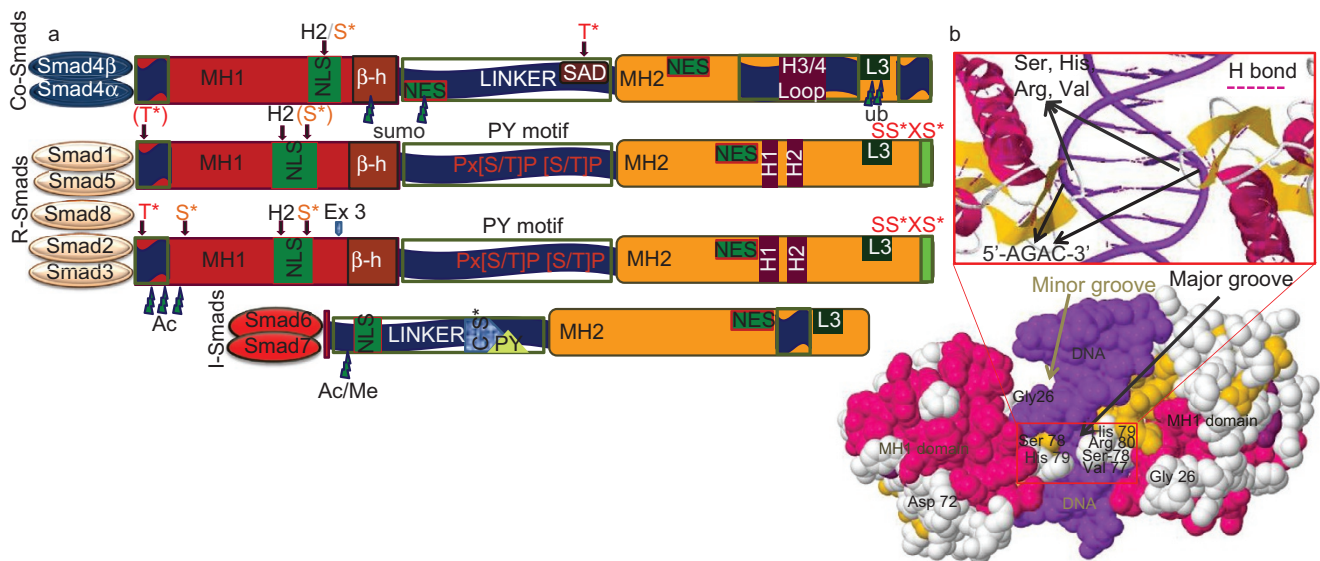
a

Co-Smads
Smad4β
Smad4α
H2/S*
T*
MH1
NLS
β-h
NES
LINKER
SAD
MH2
NES
H3/4 Loop
L3
sumo
ub

R-Smads
(T*)
H2
(S*)
Smad1
Smad5
MH1
NLS
β-h
PY motif
Px[S/T]P [S/T]P
MH2
NES
H1
H2
L3
SS*XS*

Smad8
T*
S*
H2
S*
Ex 3
PY motif
SS*XS*
Smad2
Smad3
MH1
NLS
β-h
Px[S/T]P [S/T]P
MH2
NES
H1
H2
L3
Ac

I-Smads
Smad6
Smad7
NLS
LINKER
C S*
PY
MH2
NES
L3
Ac/Me

b

Ser, His
Arg, Val
H bond
5'-AGAC-3'
Minor groove
Major groove
DNA
Gly26
His 79
Arg 80
Ser 78
Val 77
MH1 domain
Ser 78
His 79
MH1 domain
Gly 26
Asp 72
DNA